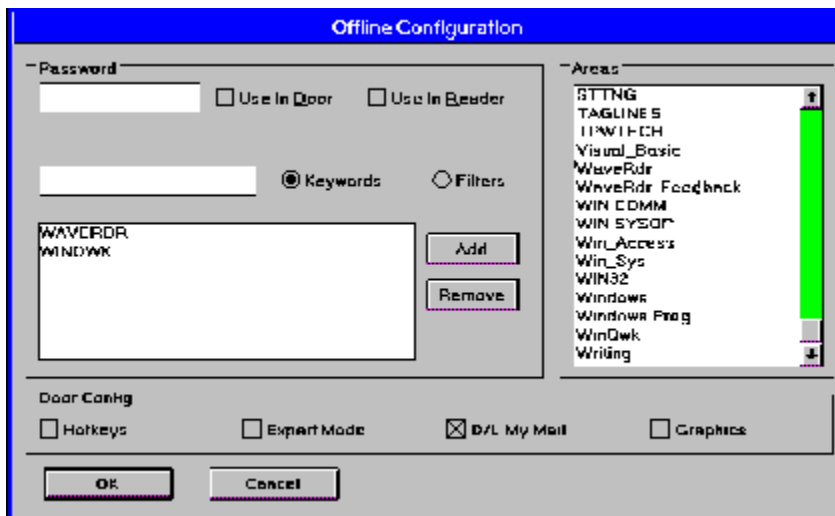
Offline Configuration

Password

Use In Door

Use In Reader

Keywords

Filters

WAVERDR
WINQWK

Add

Remove

Areas

STTNG
TAGLINES
TPWTECH
Visual_Basic
WaveRdr
WaveRdr_Feedback
WIN COMM
WIN SYSOP
Win_Access
Win_Sys
WIN32
Windows
Windows Prog
WinQwk
Writing

Door Config

Hotkeys

Expert Mode

D/L My Mail

Graphics

OK

Cancel